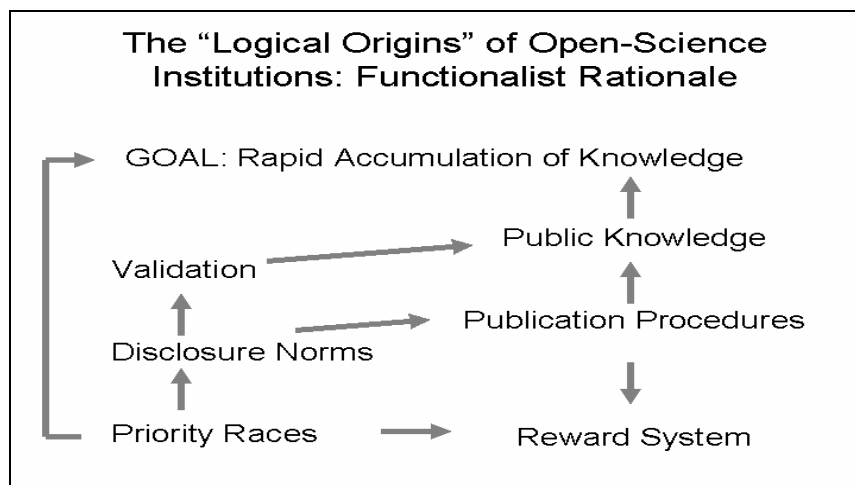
The “Logical Origins” of Open-Science Institutions: Functionalist Rationale

GOAL: Rapid Accumulation of Knowledge

Public Knowledge

Validation

Publication Procedures

Disclosure Norms

Priority Races

Reward System